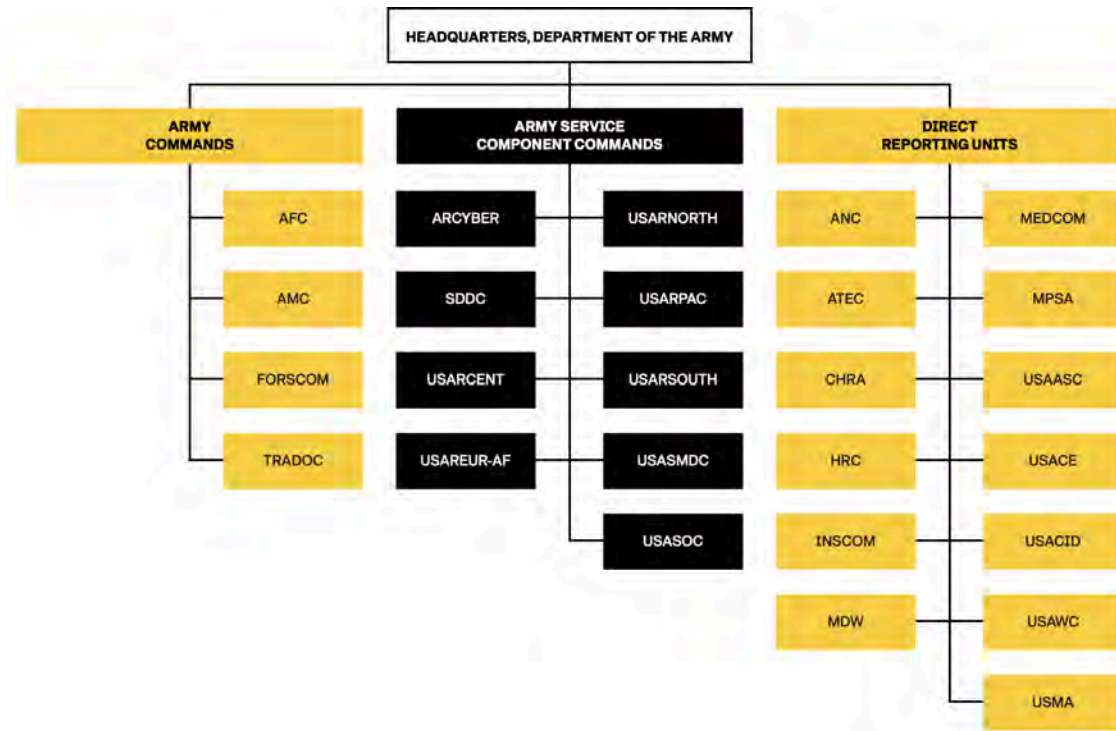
HEADQUARTERS, DEPARTMENT OF THE ARMY

ARMY COMMANDS

AFC

AMC

FORSCOM

TRADOC

ARMY SERVICE COMPONENT COMMANDS

ARCYBER

USARNORTH

SDDC

USARPAC

USARCENT

USARSOUTH

USAREUR-AF

USASMDC

USASOC

DIRECT REPORTING UNITS

ANC

MEDCOM

ATEC

MPSA

CHRA

USAASC

HRC

USACE

INSCOM

USACID

MDW

USAWC

USMA